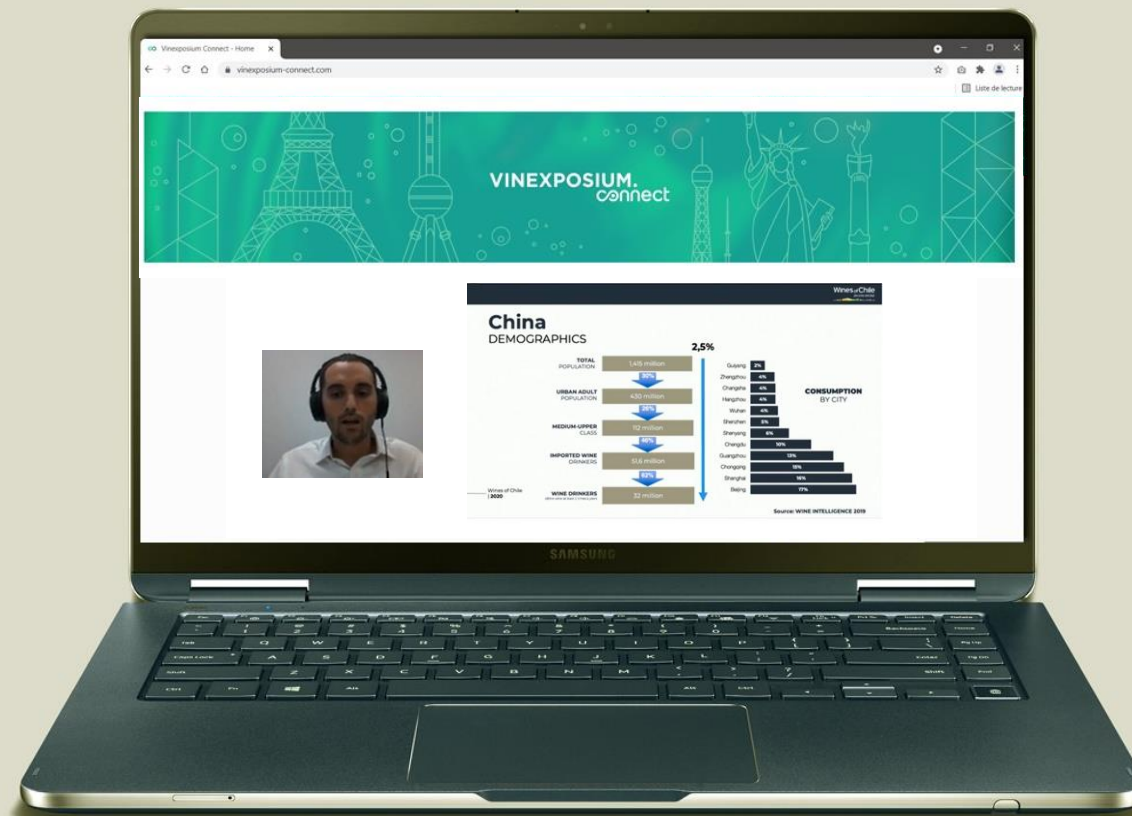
Vinexposium Connect - Home ×
vinexposium-connect.com
Liste de lecture

VINEXPOSIUM. connect

Wines of Chile

China
DEMOGRAPHICS

2,5%

TOTAL POPULATION 1,415 million
30%
URBAN ADULT POPULATION 430 million
26%
MEDIUM-UPPER CLASS 112 million
46%
IMPORTED WINE DRINKERS 51,6 million
62%
WINE DRINKERS 32 million

Wines of Chile | 2020

| | |
|---|---|
| Guiyang | 2% |
| Zhengzhou | 4% |
| Changsha | 4% |
| Hangzhou | 4% |
| Wuhan | 4% |
| Shenzhen | 5% |
| Shenyang | 6% |
| Chengdu | 10% |
| Guangzhou | 13% |
| Chongqing | 15% |
| Shanghai | 16% |
| Beijing | 17% |

CONSUMPTION BY CITY

Source: WINE INTELLIGENCE 2019

SAMSUNG